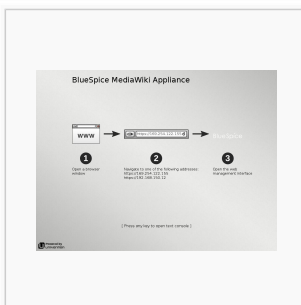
BlueSpice MediaWiki Appliance

WWW

https://149.254.133.118

BlueSpice

1

Open a browser window

2

Navigate to one of the following addresses: https://149.254.133.118 https://192.168.100.12

3

Open the web management interface

[ Press any key to open text console ]

Powered by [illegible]